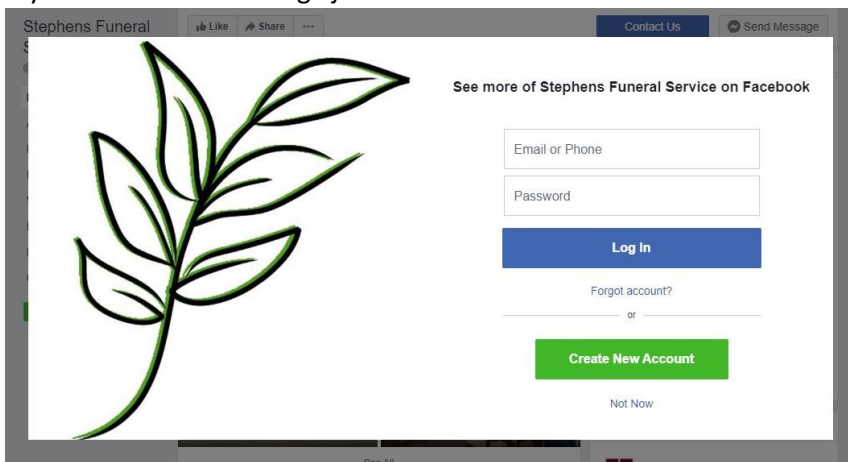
Stephens Funeral

Like Share ···

Contact Us

Send Message

See more of Stephens Funeral Service on Facebook

Email or Phone

Password

Log In

Forgot account?

or

Create New Account

Not Now

See All